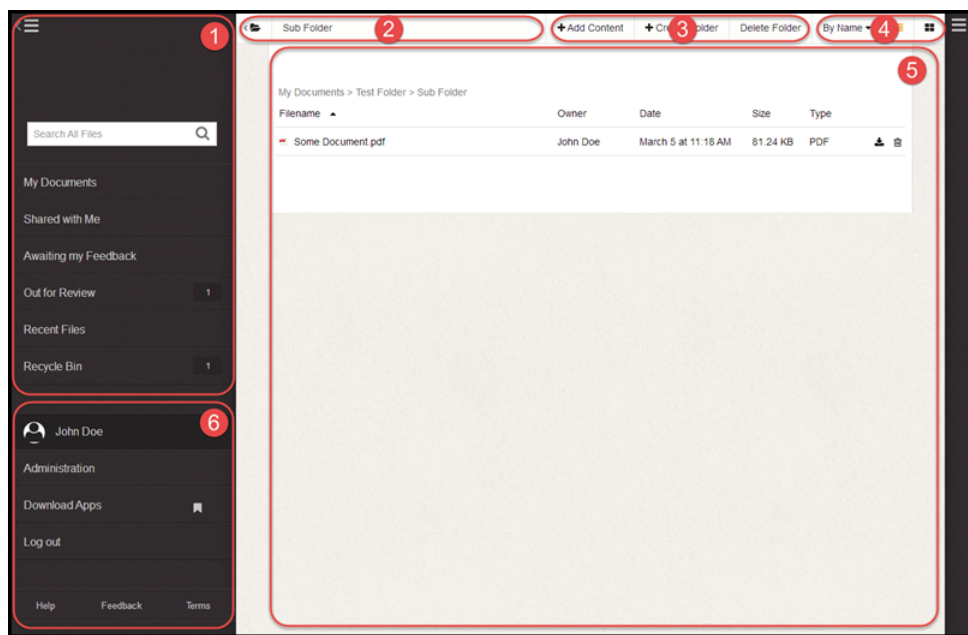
1

Search All Files

My Documents

Shared with Me

Awaiting my Feedback

Out for Review 1

Recent Files

Recycle Bin 1

6

John Doe

Administration

Download Apps

Log out

Help Feedback Terms

Sub Folder 2

+ Add Content + Cre 3 older Delete Folder

By Name 4

5

My Documents > Test Folder > Sub Folder

| Filename ▲ | Owner | Date | Size | Type |
|---|---|---|---|---|
| Some Document.pdf | John Doe | March 5 at 11:18 AM | 81.24 KB | PDF |